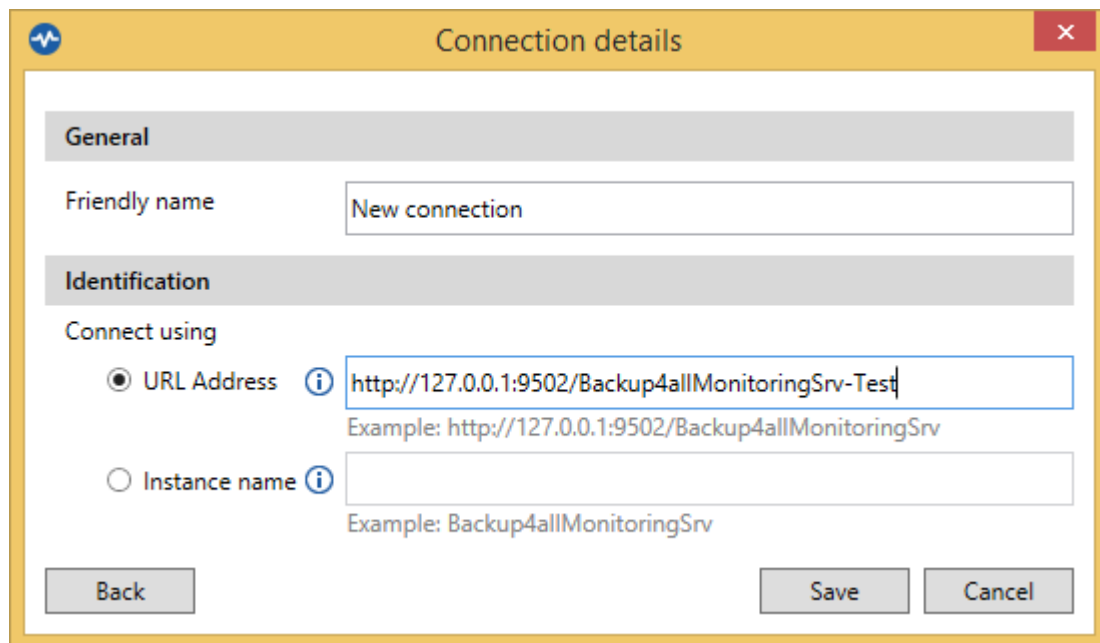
Connection details

General

Friendly name New connection

Identification

Connect using

URL Address http://127.0.0.1:9502/Backup4allMonitoringSrv-Test

Example: http://127.0.0.1:9502/Backup4allMonitoringSrv

Instance name

Example: Backup4allMonitoringSrv

Back

Save

Cancel